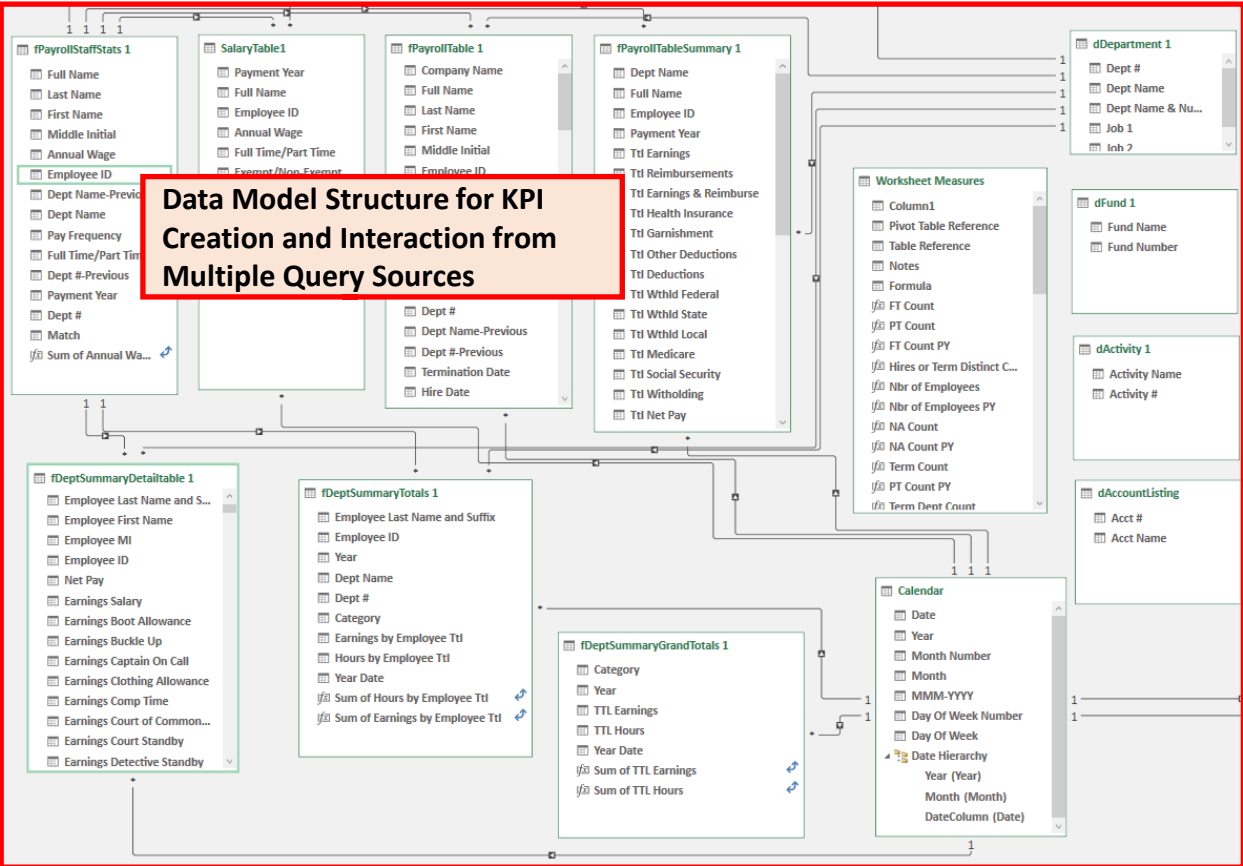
Data Model Structure for KPI Creation and Interaction from Multiple Query Sources

fPayrollStaffStats 1
Full Name
Last Name
First Name
Middle Initial
Annual Wage
Employee ID
Dept Name-Previo
Dept Name
Pay Frequency
Full Time/Part Tim
Dept #-Previous
Payment Year
Dept #
Match
Sum of Annual Wa...

SalaryTable1
Payment Year
Full Name
Employee ID
Annual Wage
Full Time/Part Time
Exempt/Non-Exempt

fPayrollTable 1
Company Name
Full Name
Last Name
First Name
Middle Initial
Employee ID
Dept #
Dept Name-Previous
Dept #-Previous
Termination Date
Hire Date

fPayrollTableSummary 1
Dept Name
Full Name
Employee ID
Payment Year
Ttl Earnings
Ttl Reimbursements
Ttl Earnings & Reimburse
Ttl Health Insurance
Ttl Garnishment
Ttl Other Deductions
Ttl Deductions
Ttl Wthld Federal
Ttl Wthld State
Ttl Wthld Local
Ttl Medicare
Ttl Social Security
Ttl Witholding
Ttl Net Pay

dDepartment 1
Dept #
Dept Name
Dept Name & Nu...
Job 1
Job 2

Worksheet Measures
Column1
Pivot Table Reference
Table Reference
Notes
Formula
FT Count
PT Count
FT Count PY
Hires or Term Distinct C...
Nbr of Employees
Nbr of Employees PY
NA Count
NA Count PY
Term Count
PT Count PY
Term Dept Count

dFund 1
Fund Name
Fund Number

dActivity 1
Activity Name
Activity #

dAccountListing
Acct #
Acct Name

fDeptSummaryDetailtable 1
Employee Last Name and S...
Employee First Name
Employee MI
Employee ID
Net Pay
Earnings Salary
Earnings Boot Allowance
Earnings Buckle Up
Earnings Captain On Call
Earnings Clothing Allowance
Earnings Comp Time
Earnings Court of Common...
Earnings Court Standby
Earnings Detective Standby

fDeptSummaryTotals 1
Employee Last Name and Suffix
Employee ID
Year
Dept Name
Dept #
Category
Earnings by Employee Ttl
Hours by Employee Ttl
Year Date
Sum of Hours by Employee Ttl
Sum of Earnings by Employee Ttl

fDeptSummaryGrandTotals 1
Category
Year
TTL Earnings
TTL Hours
Year Date
Sum of TTL Earnings
Sum of TTL Hours

Calendar
Date
Year
Month Number
Month
MMM-YYYY
Day Of Week Number
Day Of Week
Date Hierarchy
Year (Year)
Month (Month)
DateColumn (Date)